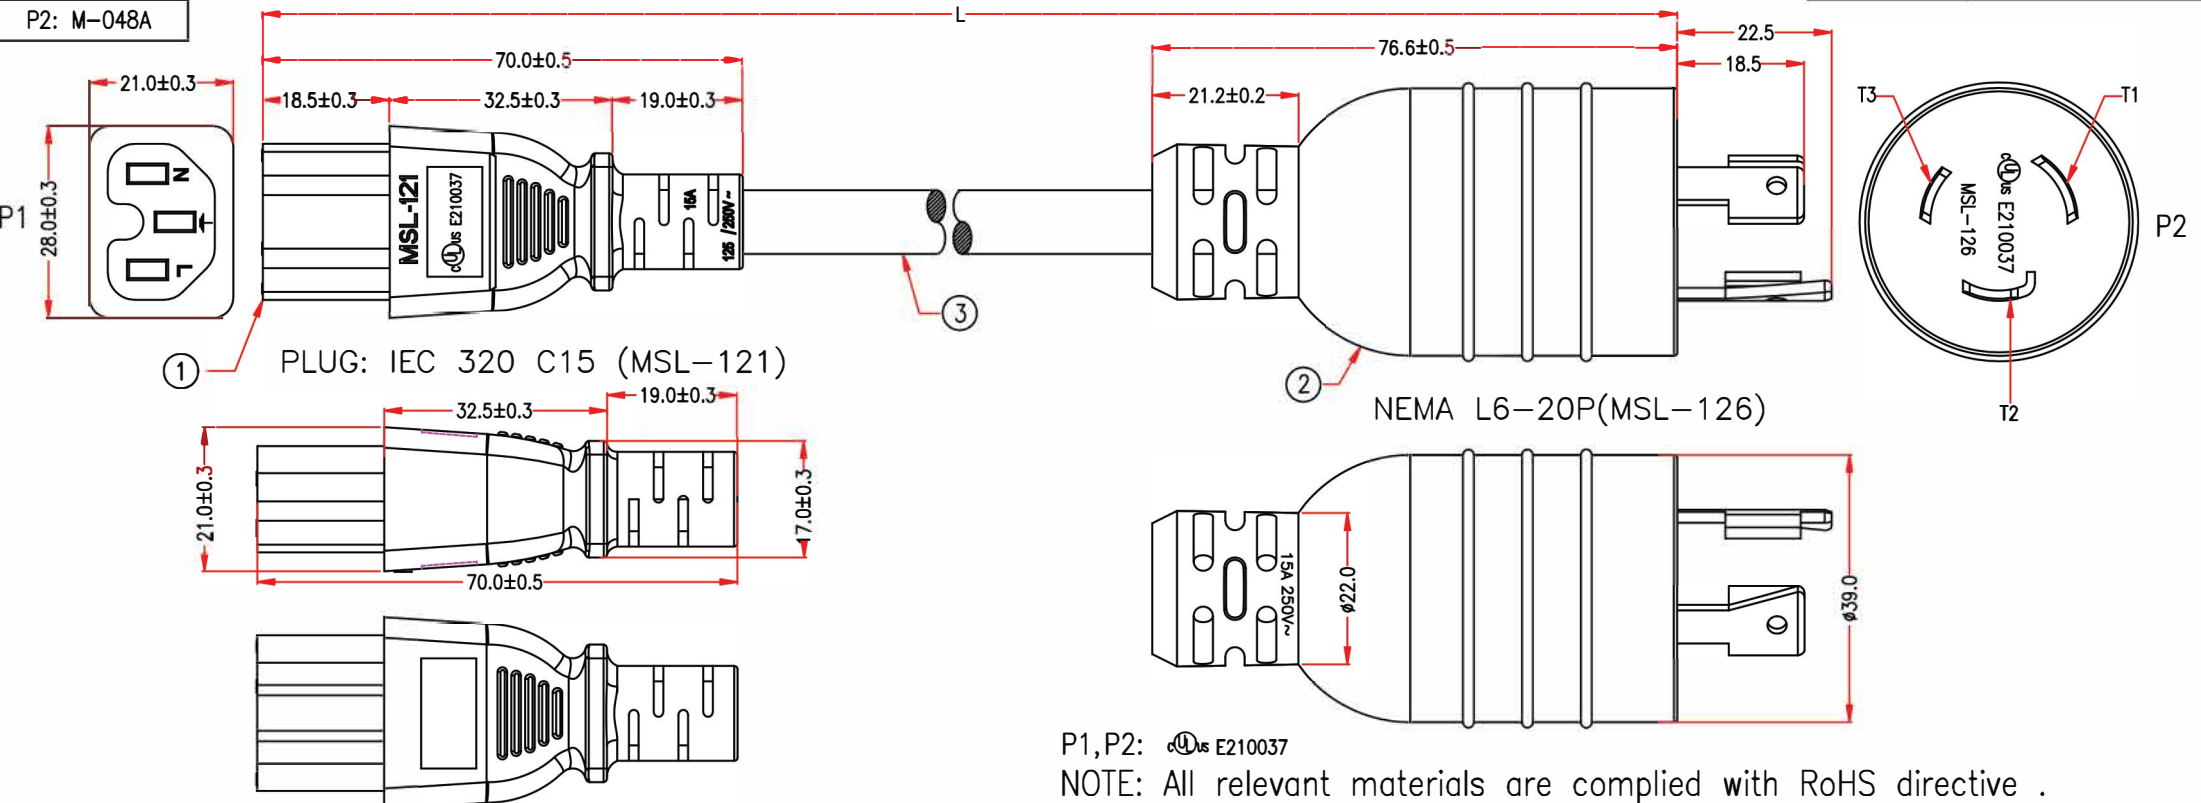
P2: M-048A

L

70.0±0.5

21.0±0.3

18.5±0.3

32.5±0.3

19.0±0.3

76.6±0.5

22.5

18.5

21.2±0.2

T3

T1

P1

28.0±0.3

N

L

MSL-121

E210037

15A

125 250V~

MSL-126

E210037

P2

T2

3

1

PLUG: IEC 320 C15 (MSL-121)

2

NEMA L6-20P(MSL-126)

32.5±0.3

19.0±0.3

21.0±0.3

17.0±0.3

70.0±0.5

15A 250V~

ø22.0

ø39.0

P1,P2: E210037

NOTE: All relevant materials are complied with RoHS directive .